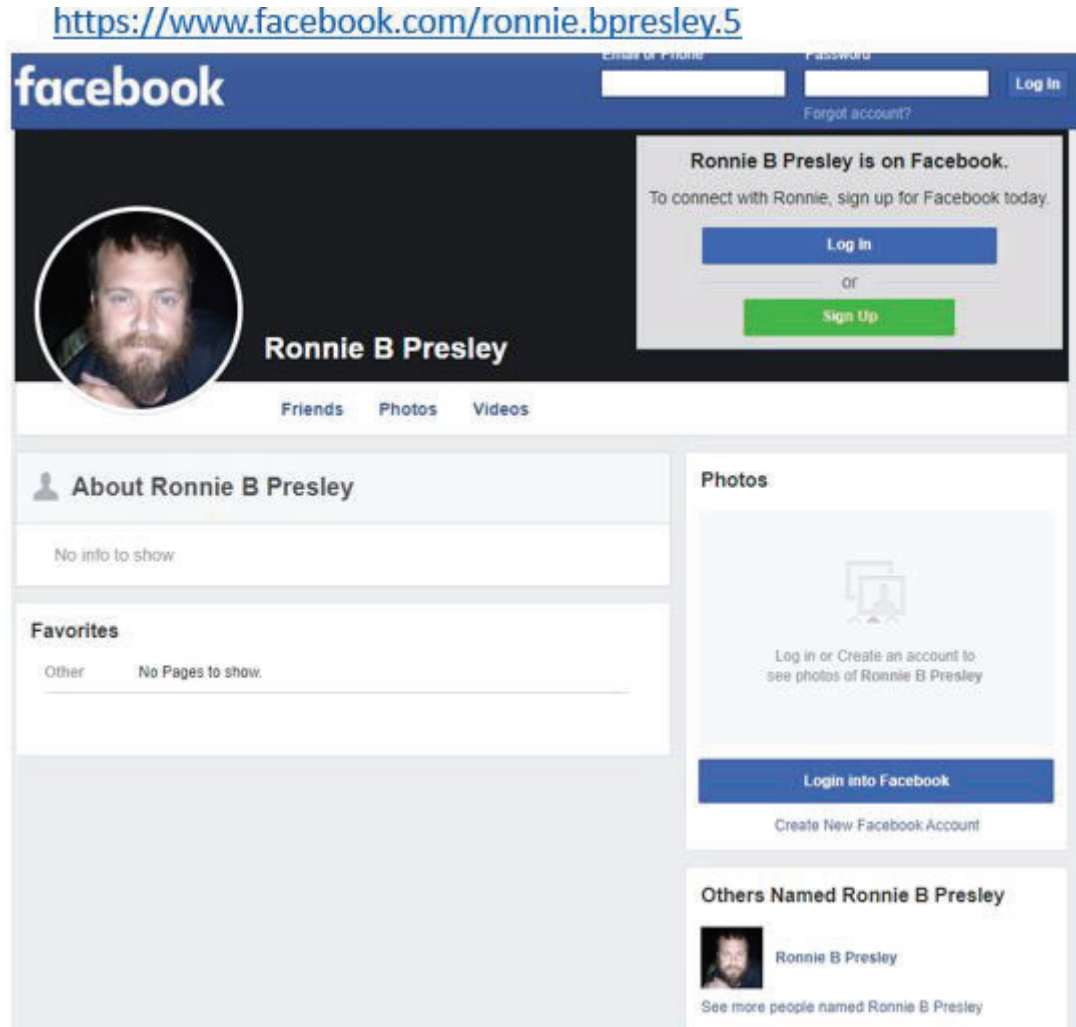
https://www.facebook.com/ronnie.bpresley.5

facebook

Email or Phone

Password

Log In

Forgot account?

Ronnie B Presley is on Facebook.

To connect with Ronnie, sign up for Facebook today.

Log In

or

Sign Up

Ronnie B Presley

Friends Photos Videos

About Ronnie B Presley

No info to show

Favorites

Other No Pages to show.

Photos

Log in or Create an account to see photos of Ronnie B Presley

Login into Facebook

Create New Facebook Account

Others Named Ronnie B Presley

Ronnie B Presley

See more people named Ronnie B Presley